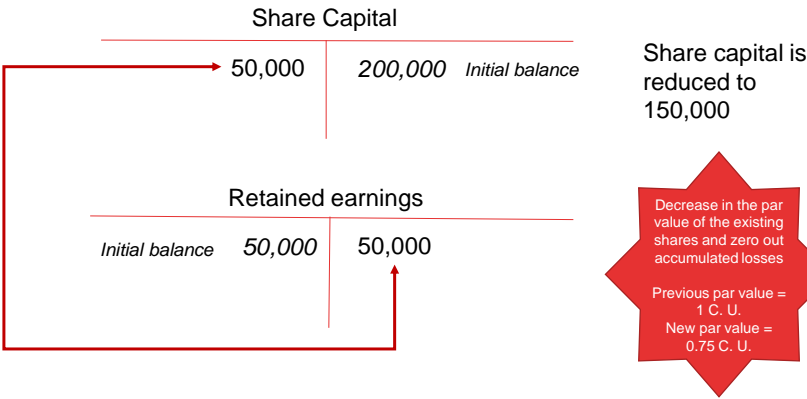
Share Capital

50,000 | 200,000 Initial balance

Share capital is reduced to 150,000

Retained earnings

Initial balance 50,000 | 50,000

Decrease in the par value of the existing shares and zero out accumulated losses

Previous par value = 1 C. U.
New par value = 0.75 C. U.